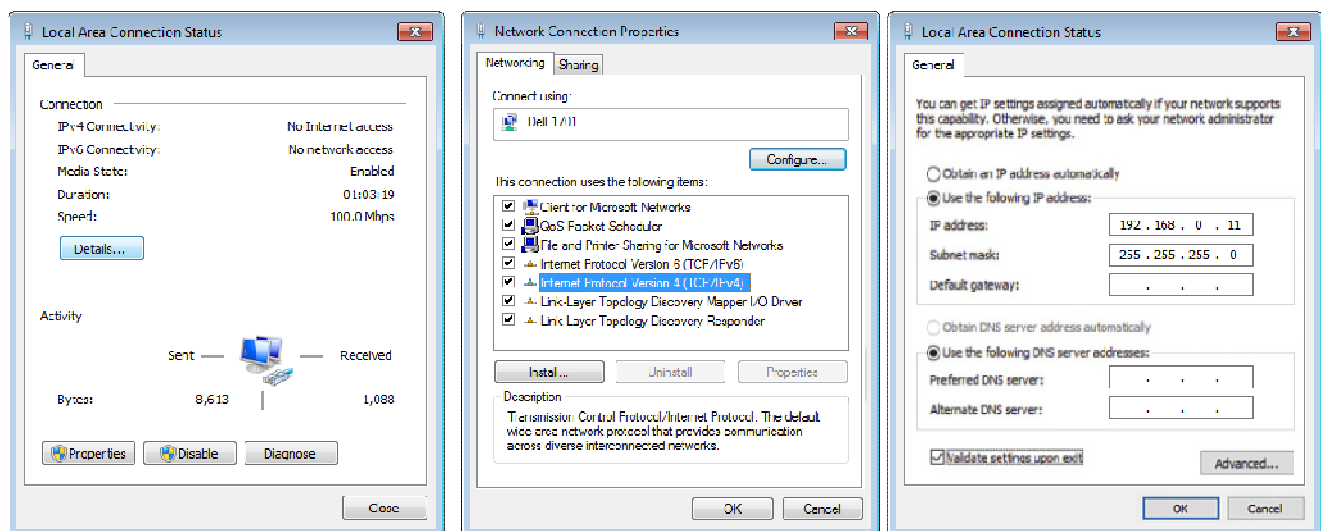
Local Area Connection Status

General

Connection

| | |
|---|---|
| IPv4 Connectivity: | No Internet access |
| IPv6 Connectivity: | No network access |
| Media State: | Enabled |
| Duration: | 01:03:19 |
| Speed: | 100.0 Mbps |

Details...

Activity

Sent — — Received

| | | |
|---|---|---|
| Bytes: | 8,613 | 1,088 |

Properties Disable Diagnose

Close

Network Connection Properties

Networking Sharing

Connect using:

Dell 1.10

Configure...

This connection uses the following items:

Client for Microsoft Networks
QoS Packet Scheduler
File and Printer Sharing for Microsoft Networks
Internet Protocol Version 6 (TCP/IPv6)
Internet Protocol Version 4 (TCP/IPv4)
Link-Layer Topology Discovery Mapper I/O Driver
Link-Layer Topology Discovery Responder

Install... Uninstall Properties

Description

Transmission Control Protocol/Internet Protocol. The default wide area network protocol that provides communication across diverse interconnected networks.

OK Cancel

Local Area Connection Status

General

You can get IP settings assigned automatically if your network supports this capability. Otherwise, you need to ask your network administrator for the appropriate IP settings.

Obtain an IP address automatically

Use the following IP address:

IP address: 192 . 168 . 0 . 11

Subnet mask: 255 . 255 . 255 . 0

Default gateway: . . .

Obtain DNS server address automatically

Use the following DNS server addresses:

Preferred DNS server: . . .

Alternate DNS server: . . .

Validate settings upon exit

Advanced...

OK Cancel